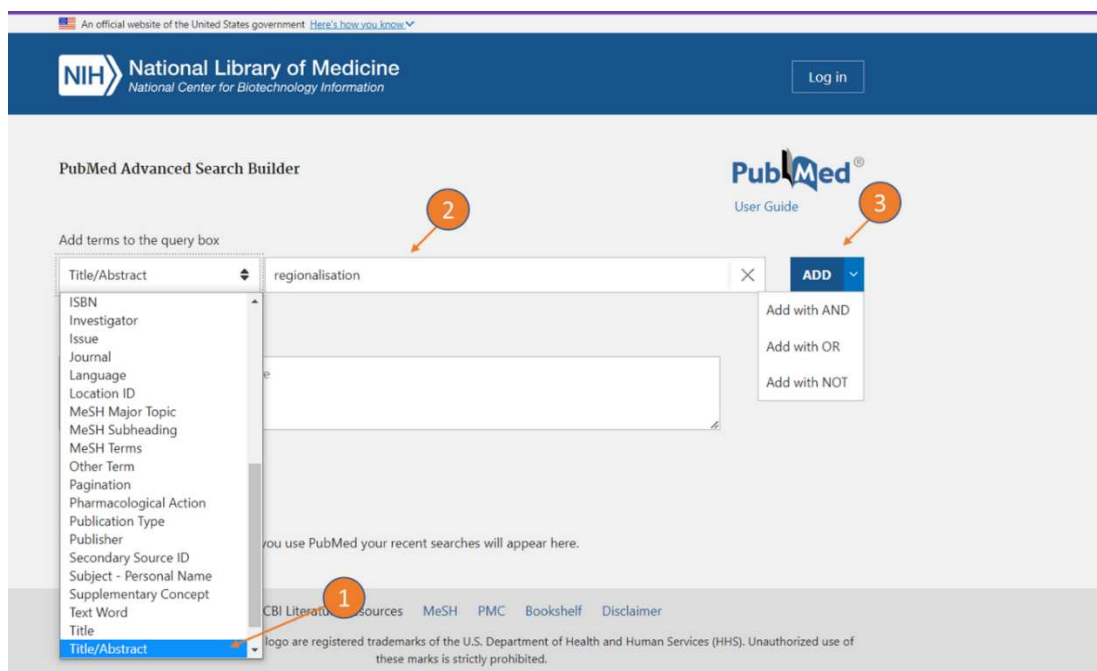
An official website of the United States government Here's how you know

NIH National Library of Medicine
National Center for Biotechnology Information

Log in

PubMed Advanced Search Builder

PubMed®
User Guide

2

3

Add terms to the query box

Title/Abstract

regionalisation

ADD

Add with AND
Add with OR
Add with NOT

ISBN
Investigator
Issue
Journal
Language
Location ID
MeSH Major Topic
MeSH Subheading
MeSH Terms
Other Term
Pagination
Pharmacological Action
Publication Type
Publisher
Secondary Source ID
Subject - Personal Name
Supplementary Concept
Text Word
Title
Title/Abstract

e

you use PubMed your recent searches will appear here.

1

CBI Literat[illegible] sources MeSH PMC Bookshelf Disclaimer

logo are registered trademarks of the U.S. Department of Health and Human Services (HHS). Unauthorized use of these marks is strictly prohibited.